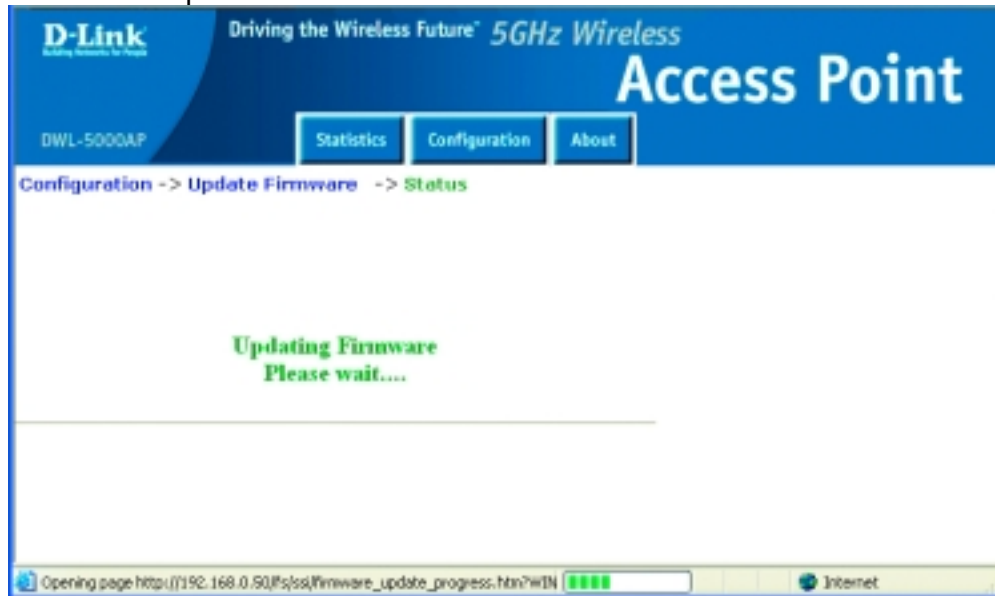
D-Link
Building Networks for People

Driving the Wireless Future™ 5GHz Wireless
Access Point

DWL-5000AP

Statistics
Configuration
About

Configuration -> Update Firmware -> Status

Updating Firmware
Please wait....

Opening page http://192.168.0.50/fs/ssi/firmware_update_progress.htm?WIN

Internet